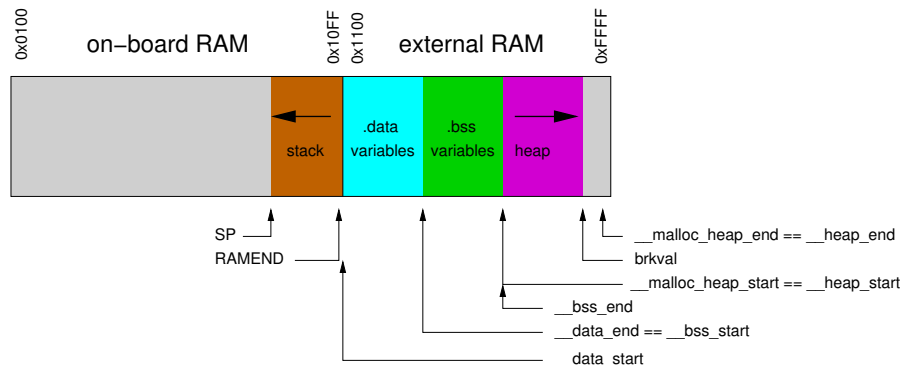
0x0100

on-board RAM

0x10FF

0x1100

external RAM

0xFFFF

stack

.data variables

.bss variables

heap

SP

RAMEND

__malloc_heap_end == __heap_end

brkval

__malloc_heap_start == __heap_start

__bss_end

__data_end == __bss_start

__data_start